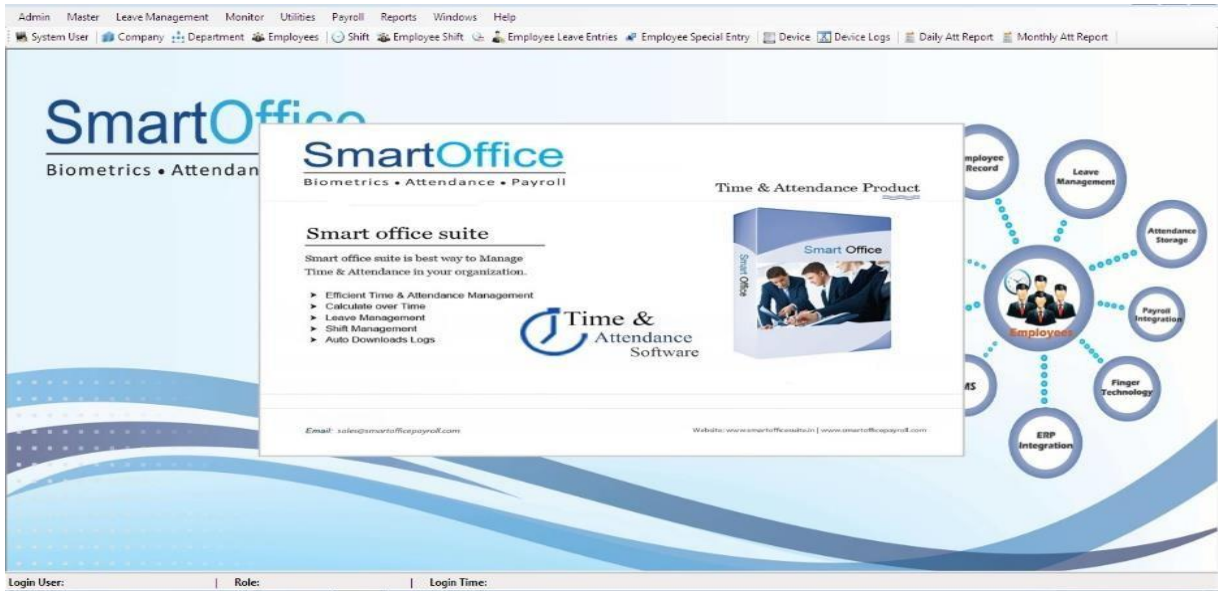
Admin Master Leave Management Monitor Utilities Payroll Reports Windows Help

System User | Company | Department | Employees | Shift | Employee Shift | Employee Leave Entries | Employee Special Entry | Device | Device Logs | Daily Att Report | Monthly Att Report |

SmartOffice
Biometrics • Attendan

SmartOffice
Biometrics • Attendance • Payroll

Time & Attendance Product

Smart office suite

Smart office suite is best way to Manage Time & Attendance in your organization.

➤ Efficient Time & Attendance Management
➤ Calculate over Time
➤ Leave Management
➤ Shift Management
➤ Auto Downloads Logs

Time & Attendance Software

Smart Office

Smart Office

Email: sales@smartofficepayroll.com

Website: www.smartofficesuite.in | www.smartofficepayroll.com

mployee Record

Leave Management

Attendance Storage

Employees

Payroll Integration

MS

Finger Technology

ERP Integration

Login User: | Role: | Login Time: